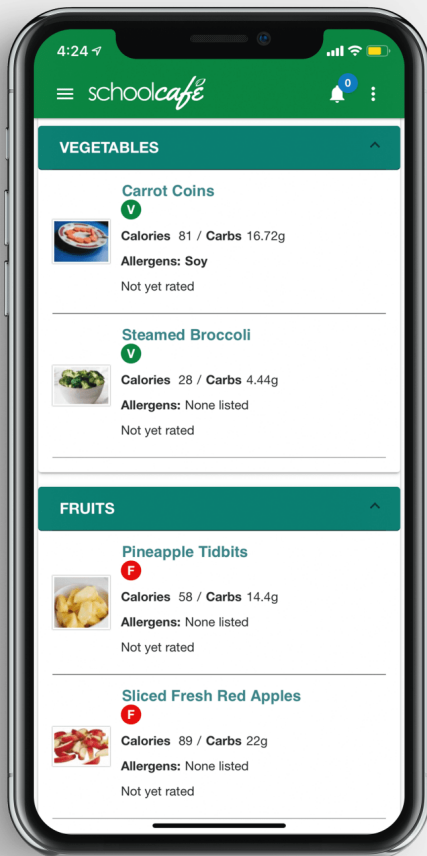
4:24

schoolcafé

0

VEGETABLES

Carrot Coins
V
Calories 81 / Carbs 16.72g
Allergens: Soy
Not yet rated

Steamed Broccoli
V
Calories 28 / Carbs 4.44g
Allergens: None listed
Not yet rated

FRUITS

Pineapple Tidbits
F
Calories 58 / Carbs 14.4g
Allergens: None listed
Not yet rated

Sliced Fresh Red Apples
F
Calories 89 / Carbs 22g
Allergens: None listed
Not yet rated